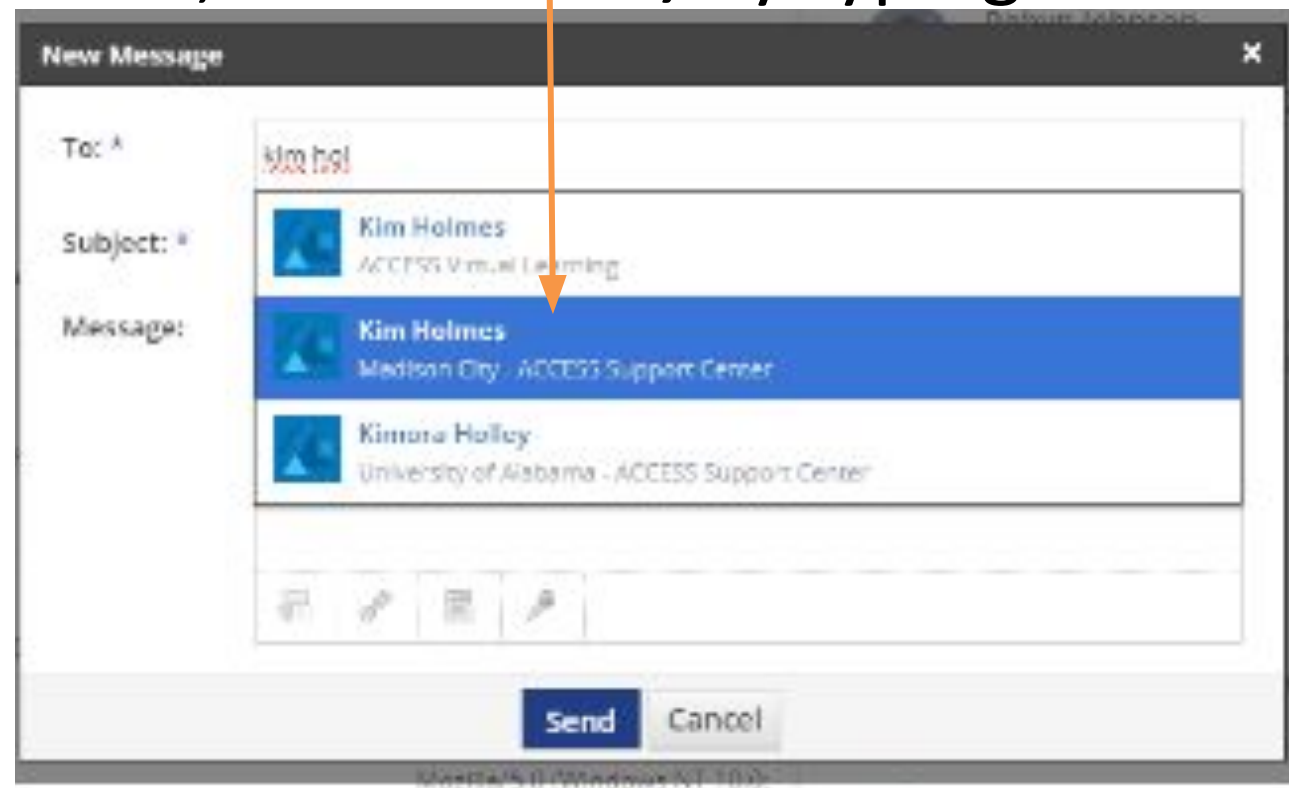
New Message

To: *

kim hol

Subject: *

Message:

Kim Holmes
ACCESS Virtual Learning

Kim Holmes
Madison City - ACCESS Support Center

Kimora Holley
University of Alabama - ACCESS Support Center

Send

Cancel

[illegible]